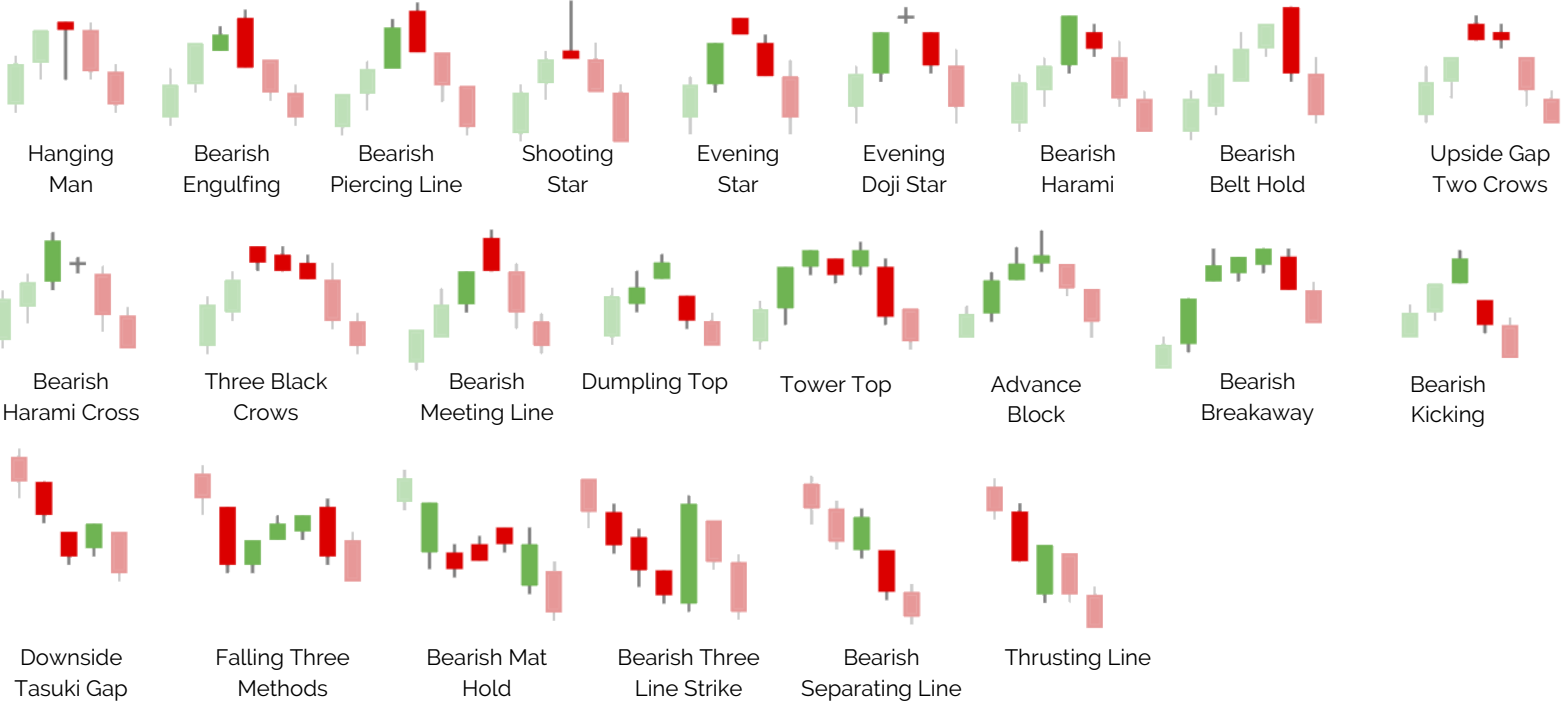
Hanging Man

Bearish Engulfing

Bearish Piercing Line

Shooting Star

Evening Star

Evening Doji Star

Bearish Harami

Bearish Belt Hold

Upside Gap Two Crows

Bearish Harami Cross

Three Black Crows

Bearish Meeting Line

Dumpling Top

Tower Top

Advance Block

Bearish Breakaway

Bearish Kicking

Downside Tasuki Gap

Falling Three Methods

Bearish Mat Hold

Bearish Three Line Strike

Bearish Separating Line

Thrusting Line